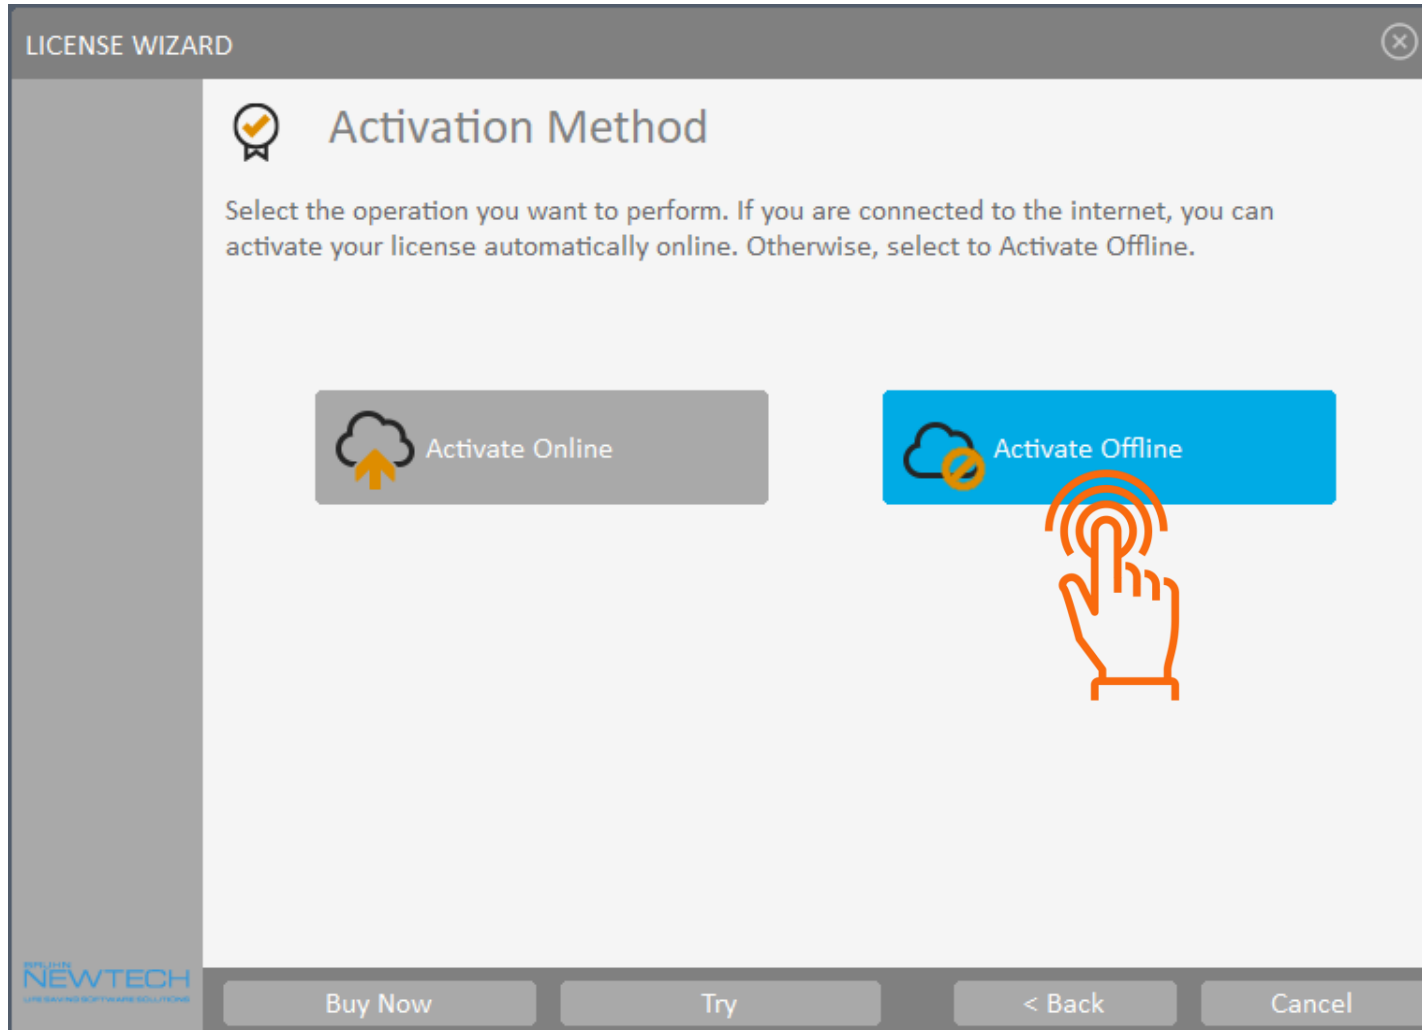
LICENSE WIZARD

Activation Method

Select the operation you want to perform. If you are connected to the internet, you can activate your license automatically online. Otherwise, select to Activate Offline.

Activate Online

Activate Offline

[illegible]
NEWTECH
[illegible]

Buy Now

Try

< Back

Cancel